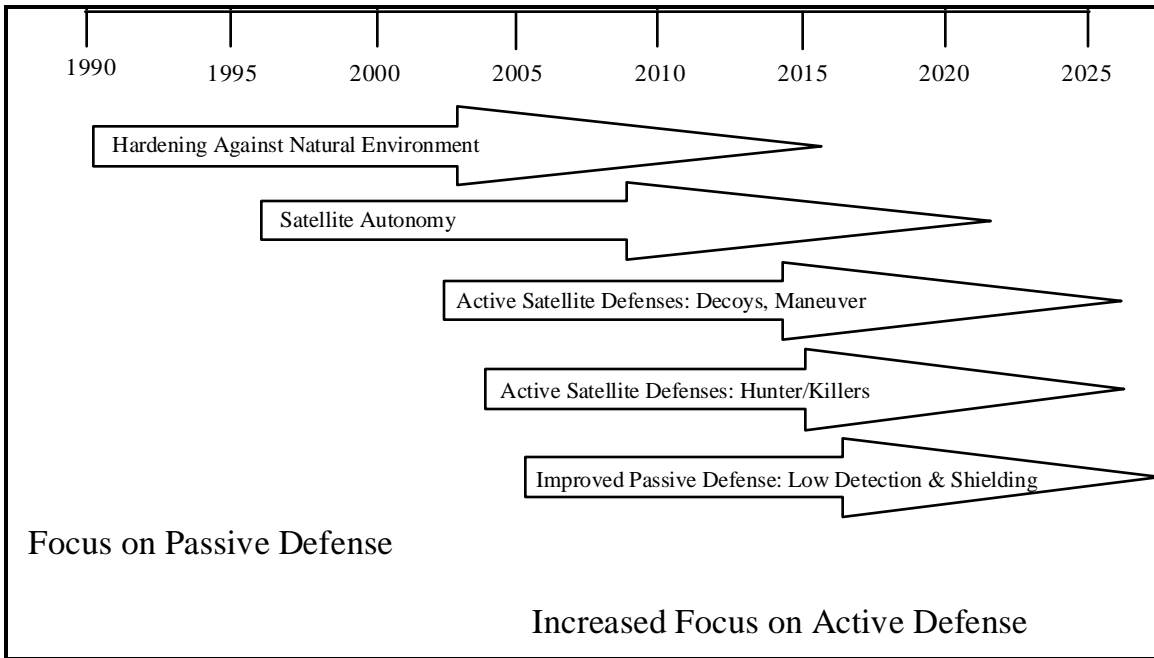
1990 1995 2000 2005 2010 2015 2020 2025

Hardening Against Natural Environment

Satellite Autonomy

Active Satellite Defenses: Decoys, Maneuver

Active Satellite Defenses: Hunter/Killers

Improved Passive Defense: Low Detection & Shielding

Focus on Passive Defense

Increased Focus on Active Defense